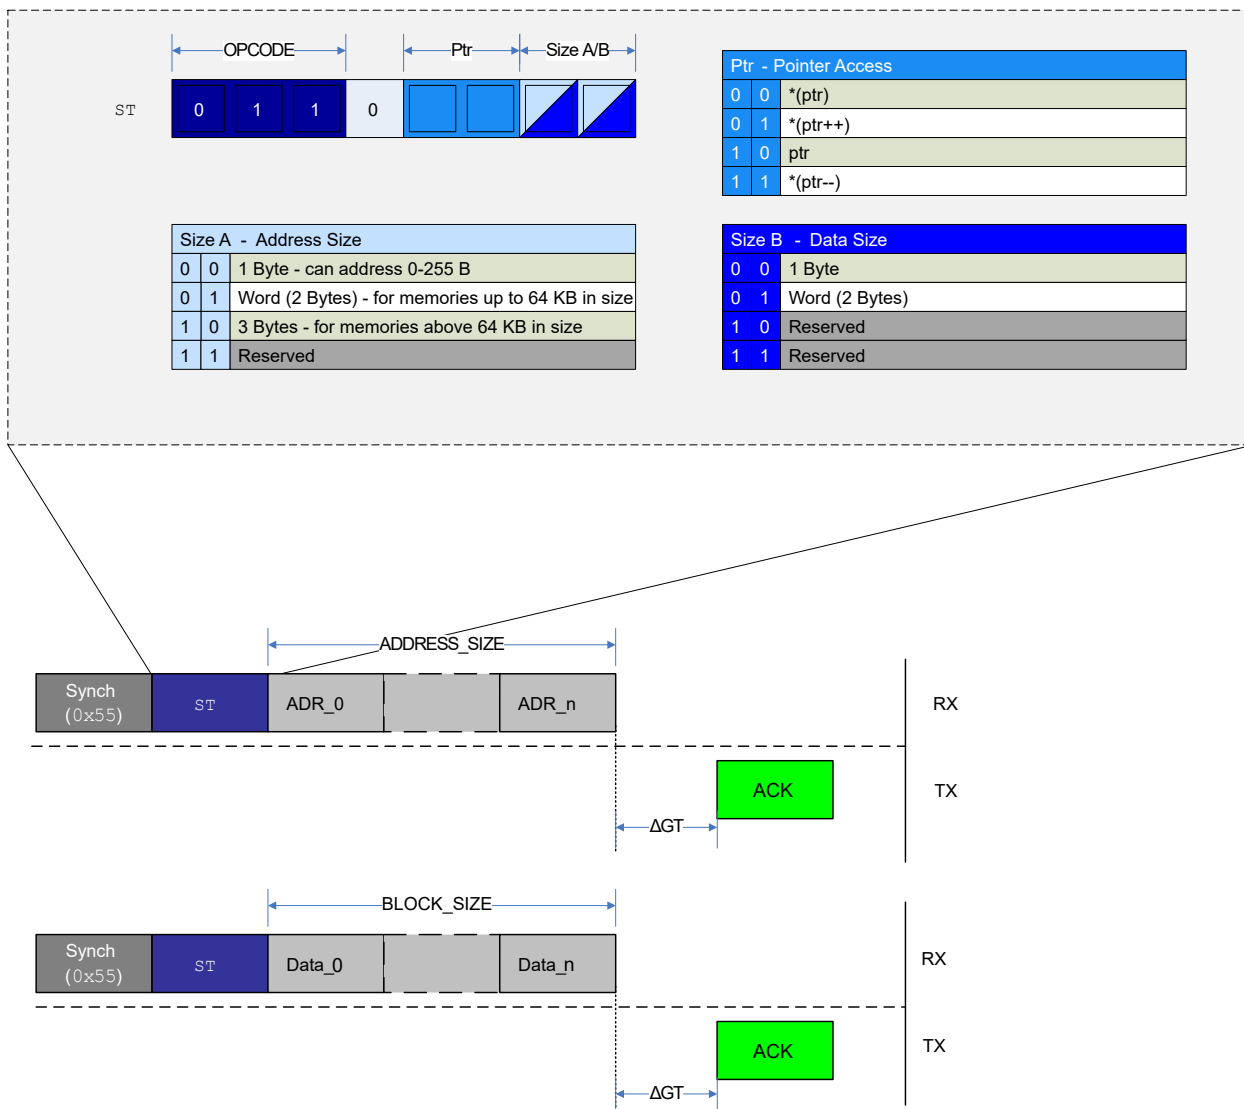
OPCODE

Ptr

Size A/B

ST

0 1 1 0

| Ptr - Pointer Access | | |
|---|---|---|
| 0 | 0 | *(ptr) |
| 0 | 1 | *(ptr++) |
| 1 | 0 | ptr |
| 1 | 1 | *(ptr--) |

| Size A - Address Size | | |
|---|---|---|
| 0 | 0 | 1 Byte - can address 0-255 B |
| 0 | 1 | Word (2 Bytes) - for memories up to 64 KB in size |
| 1 | 0 | 3 Bytes - for memories above 64 KB in size |
| 1 | 1 | Reserved |

| Size B - Data Size | | |
|---|---|---|
| 0 | 0 | 1 Byte |
| 0 | 1 | Word (2 Bytes) |
| 1 | 0 | Reserved |
| 1 | 1 | Reserved |

ADDRESS_SIZE

Synch (0x55) ST ADR_0 ADR_n

RX

ACK

TX

ΔGT

BLOCK_SIZE

Synch (0x55) ST Data_0 Data_n

RX

ACK

TX

ΔGT